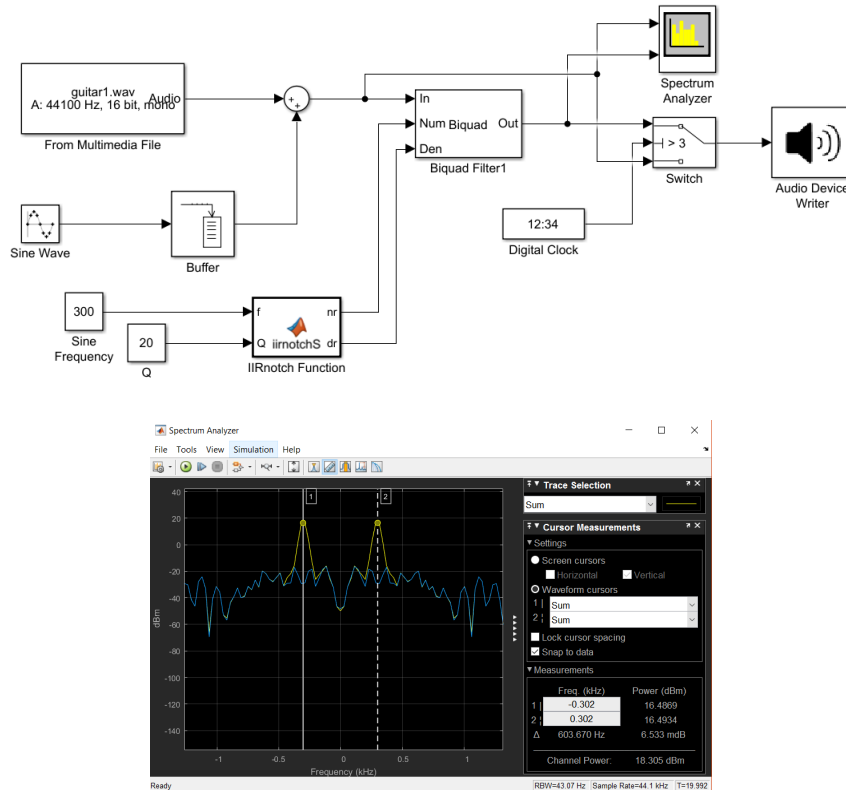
guitar1.wav
A: 44100 Hz, 16 bit, mono
Audio
From Multimedia File

Sine Wave

Buffer

300
Sine Frequency

20
Q

f
Q
iirnotchS
nr
dr
IIRnotch Function

In
Num Biquad
Den
Out
Biquad Filter1

Spectrum Analyzer

> 3
Switch

12:34
Digital Clock

Audio Device Writer

Spectrum Analyzer
File Tools View Simulation Help

40
20
0
-20
-40
-60
-80
-100
-120
-140
dBm
-1 -0.5 0 0.5 1
Frequency (kHz)
1
2

Trace Selection
Sum

Cursor Measurements
Settings
Screen cursors
Horizontal
Vertical
Waveform cursors
1 Sum
2 Sum
Lock cursor spacing
Snap to data
Measurements

| | Freq. (kHz) | Power (dBm) |
|---|---|---|
| 1 | -0.302 | 16.4869 |
| 2 | 0.302 | 16.4934 |
| Δ | 603.670 Hz | 6.533 mdB |

Channel Power: 18.305 dBm

Ready
RBW=43.07 Hz
Sample Rate=44.1 kHz
T=19.992